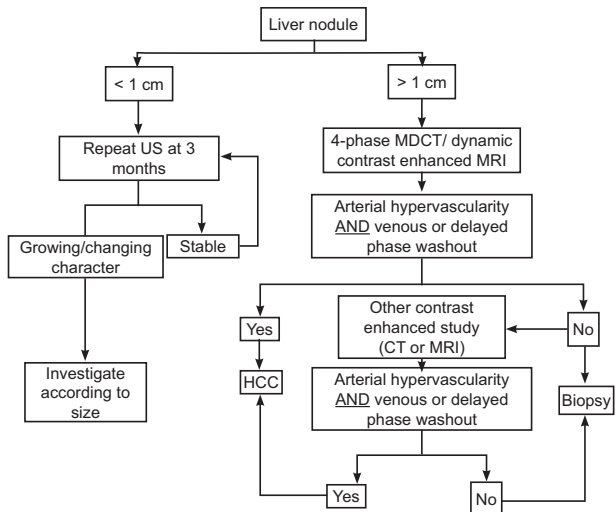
Liver nodule

< 1 cm

> 1 cm

Repeat US at 3 months

4-phase MDCT/ dynamic contrast enhanced MRI

Arterial hypervascularity AND venous or delayed phase washout

Stable

Growing/changing character

Investigate according to size

Yes

HCC

Other contrast enhanced study (CT or MRI)

No

Arterial hypervascularity AND venous or delayed phase washout

Biopsy

Yes

No